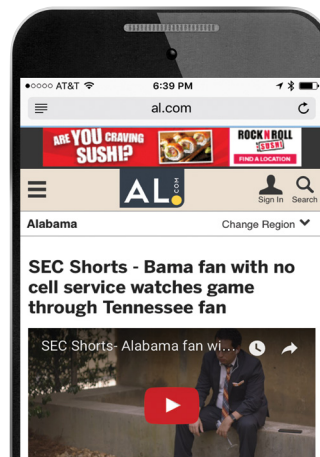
●○○○○ AT&T 6:39 PM

al.com

ARE YOU CRAVING SUSHI?

ROCK N ROLL SUSHI

FIND A LOCATION

AL.com

Sign In

Search

Alabama

Change Region

SEC Shorts - Bama fan with no cell service watches game through Tennessee fan

SEC Shorts- Alabama fan wi...